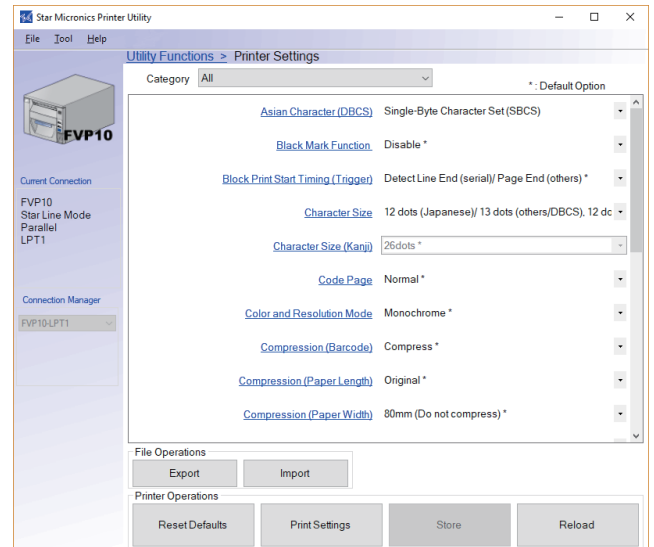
Star Micronics Printer Utility

File Tool Help

Utility Functions > Printer Settings

Category All

* : Default Option

FVP10

Current Connection

FVP10
Star Line Mode
Parallel
LPT1

Connection Manager

FVP10-LPT1

| | |
|---|---|
| Asian Character (DBCS) | Single-Byte Character Set (SBCS) |
| Black Mark Function | Disable * |
| Block Print Start Timing (Trigger) | Detect Line End (serial)/ Page End (others) * |
| Character Size | 12 dots (Japanese)/ 13 dots (others/DBCS), 12 dc |
| Character Size (Kanji) | 26dots * |
| Code Page | Normal * |
| Color and Resolution Mode | Monochrome * |
| Compression (Barcode) | Compress * |
| Compression (Paper Length) | Original * |
| Compression (Paper Width) | 80mm (Do not compress) * |

File Operations

Export Import

Printer Operations

Reset Defaults Print Settings Store Reload